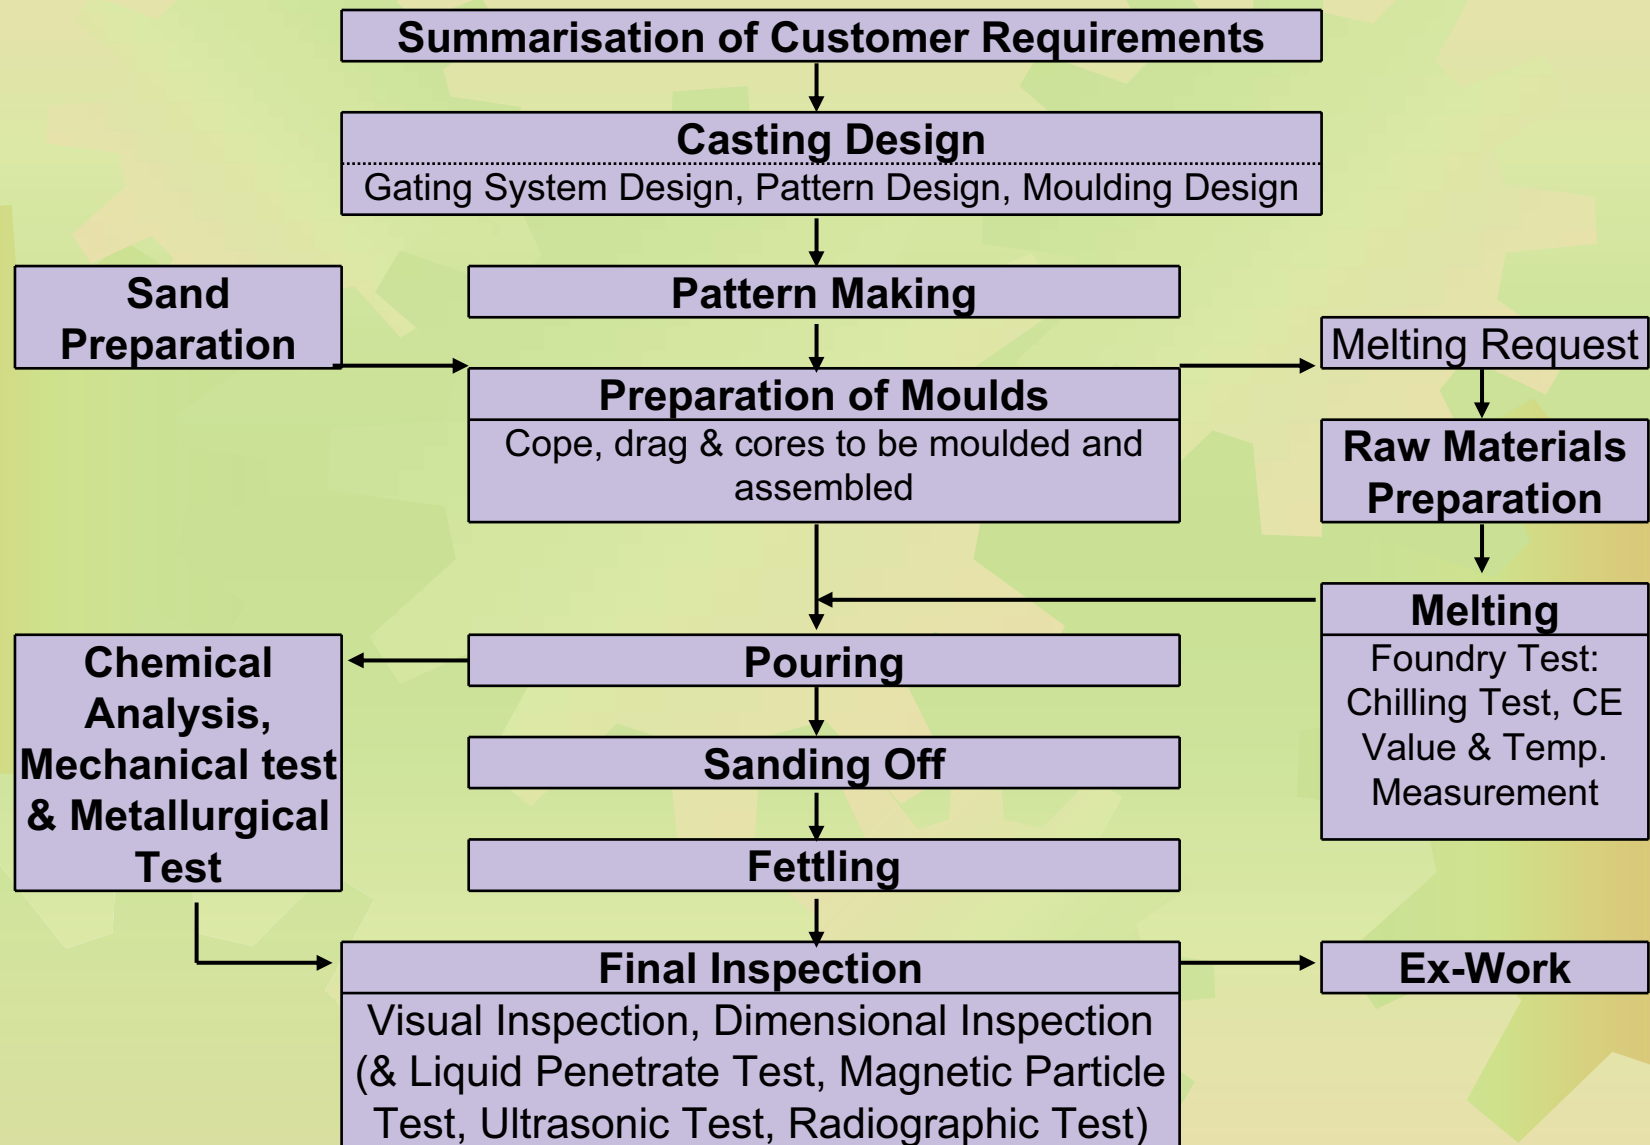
Summarisation of Customer Requirements

Casting Design

Gating System Design, Pattern Design, Moulding Design

Sand Preparation

Pattern Making

Melting Request

Preparation of Moulds

Cope, drag & cores to be moulded and assembled

Raw Materials Preparation

Melting

Foundry Test: Chilling Test, CE Value & Temp. Measurement

Chemical Analysis, Mechanical test & Metallurgical Test

Pouring

Sanding Off

Fettling

Final Inspection

Visual Inspection, Dimensional Inspection (& Liquid Penetrate Test, Magnetic Particle Test, Ultrasonic Test, Radiographic Test)

Ex-Work